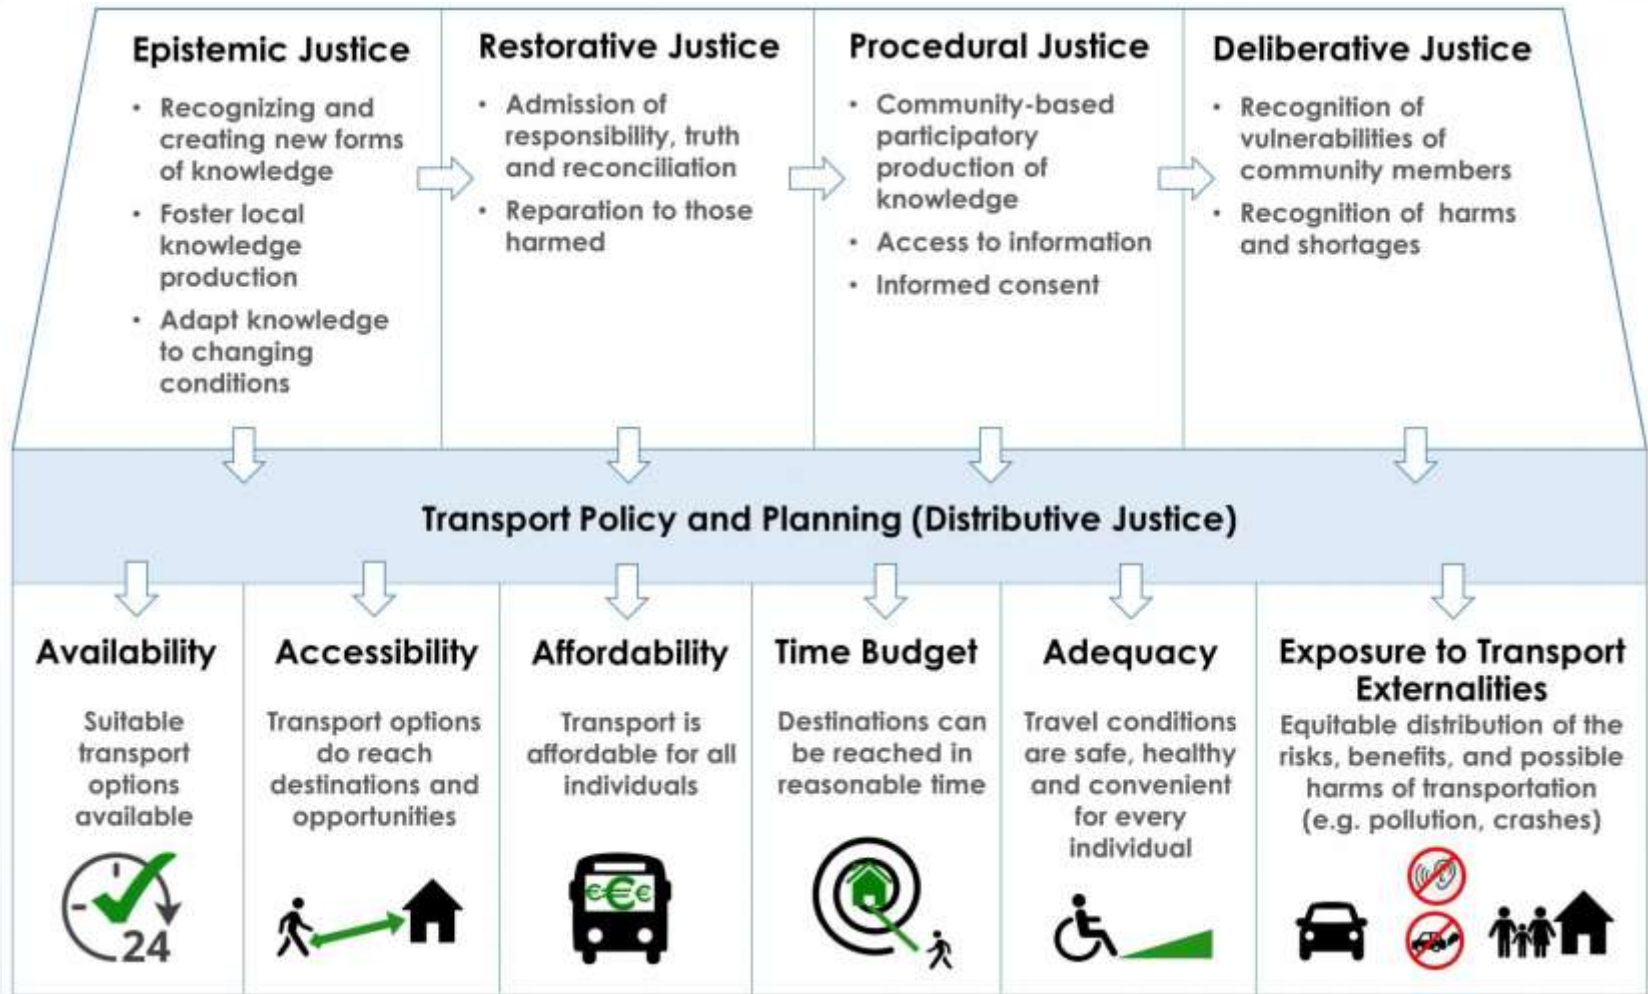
Epistemic Justice

- Recognizing and creating new forms of knowledge
- Foster local knowledge production
- Adapt knowledge to changing conditions

Restorative Justice

- Admission of responsibility, truth and reconciliation
- Reparation to those harmed

Procedural Justice

- Community-based participatory production of knowledge
- Access to information
- Informed consent

Deliberative Justice

- Recognition of vulnerabilities of community members
- Recognition of harms and shortages

Transport Policy and Planning (Distributive Justice)

Availability

Suitable transport options available

24

Accessibility

Transport options do reach destinations and opportunities

Affordability

Transport is affordable for all individuals

€€€

Time Budget

Destinations can be reached in reasonable time

Adequacy

Travel conditions are safe, healthy and convenient for every individual

Exposure to Transport Externalities

Equitable distribution of the risks, benefits, and possible harms of transportation (e.g. pollution, crashes)